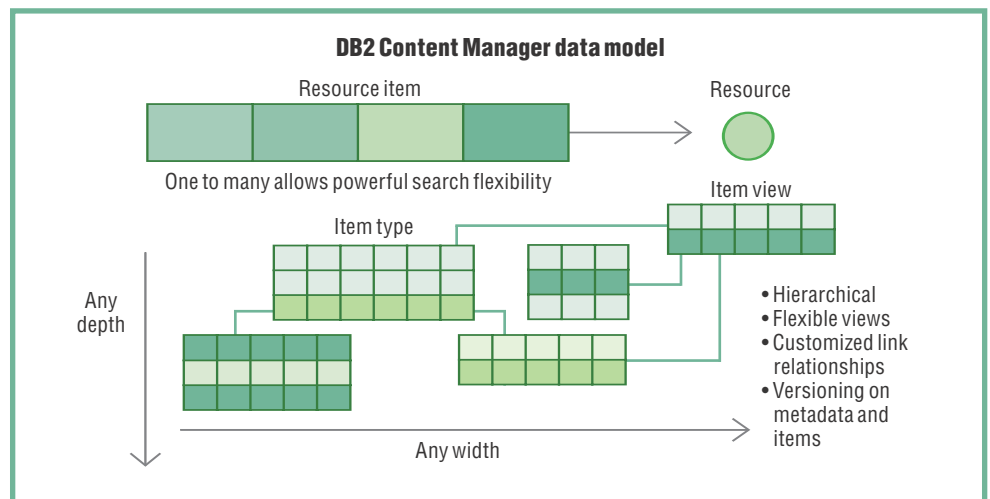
DB2 Content Manager data model

Resource item

Resource

One to many allows powerful search flexibility

Item view

Item type

Any depth

• Hierarchical
• Flexible views
• Customized link relationships
• Versioning on metadata and items

Any width